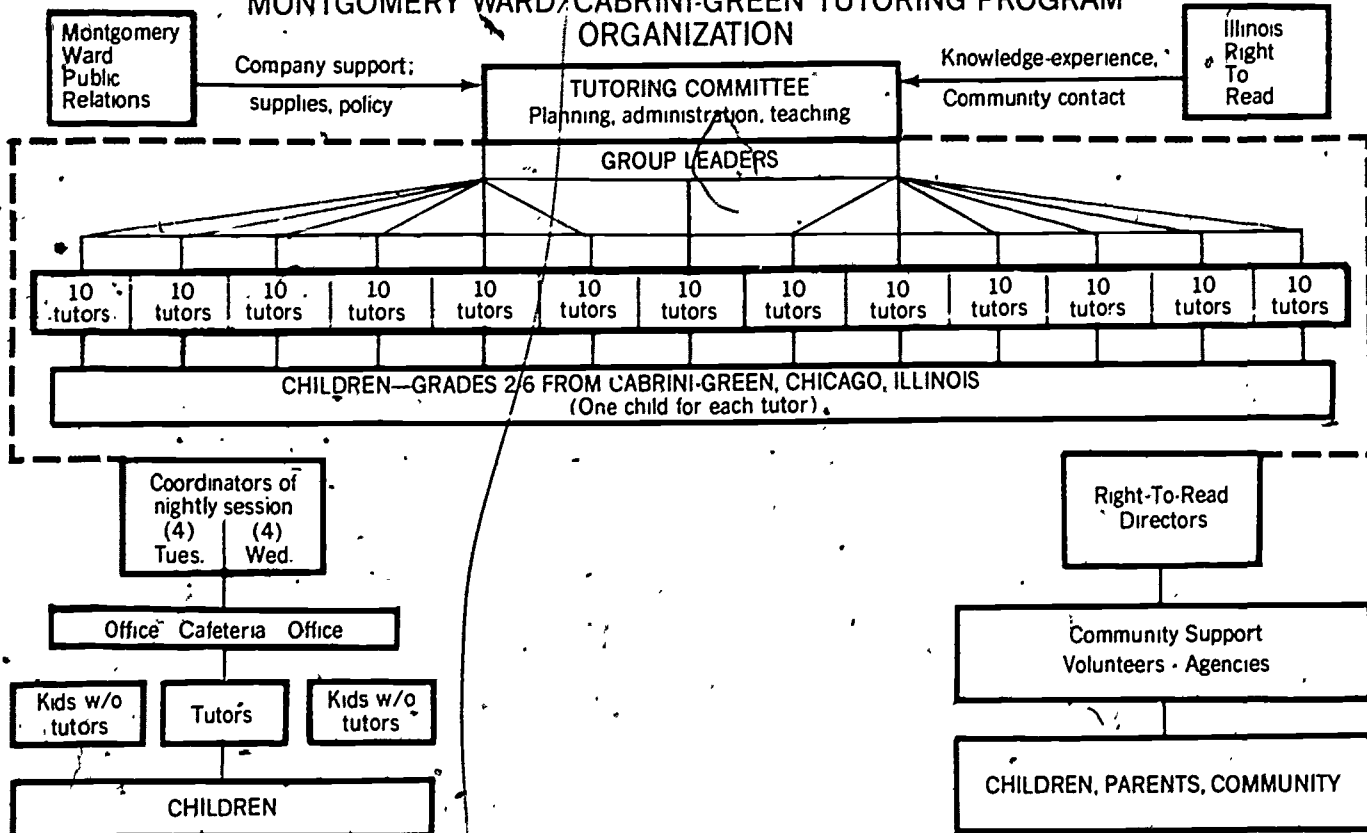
MONTGOMERY WARD/CABRINI-GREEN TUTORING PROGRAM ORGANIZATION

Montgomery Ward Public Relations

Company support; supplies, policy

TUTORING COMMITTEE
Planning, administration, teaching

Knowledge-experience, Community contact

Illinois Right To Read

GROUP LEADERS

| 10 tutors | 10 tutors | 10 tutors | 10 tutors | 10 tutors | 10 tutors | 10 tutors | 10 tutors | 10 tutors | 10 tutors | 10 tutors | 10 tutors | 10 tutors |
|---|---|---|---|---|---|---|---|---|---|---|---|---|

CHILDREN—GRADES 2/6 FROM CABRINI-GREEN, CHICAGO, ILLINOIS
(One child for each tutor)

Coordinators of nightly session
(4) Tues. | (4) Wed.

Office Cafeteria Office

Kids w/o tutors

Tutors

Kids w/o tutors

CHILDREN

Right-To-Read Directors

Community Support
Volunteers - Agencies

CHILDREN, PARENTS, COMMUNITY